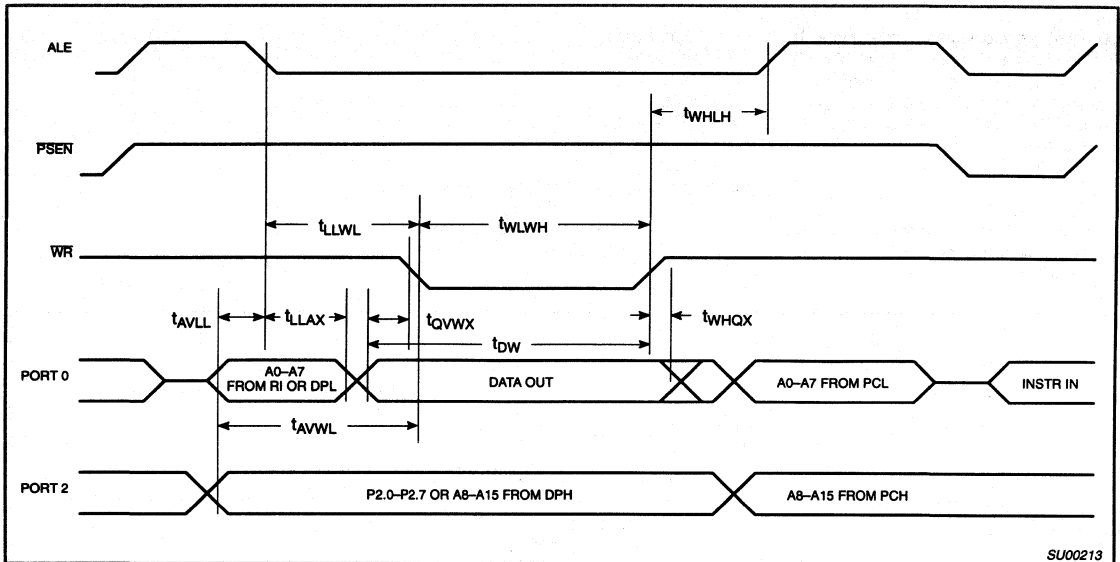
ALE

$t_{WHLH}$

$\overline{PSEN}$

$t_{LLWL}$

$t_{WLWH}$

$\overline{WR}$

$t_{AVLL}$

$t_{LLAX}$

$t_{QVWX}$

$t_{WHQX}$

$t_{DW}$

PORT 0

A0–A7 FROM RI OR DPL

DATA OUT

A0–A7 FROM PCL

INSTR IN

$t_{AVWL}$

PORT 2

P2.0–P2.7 OR A8–A15 FROM DPH

A8–A15 FROM PCH

SU00213